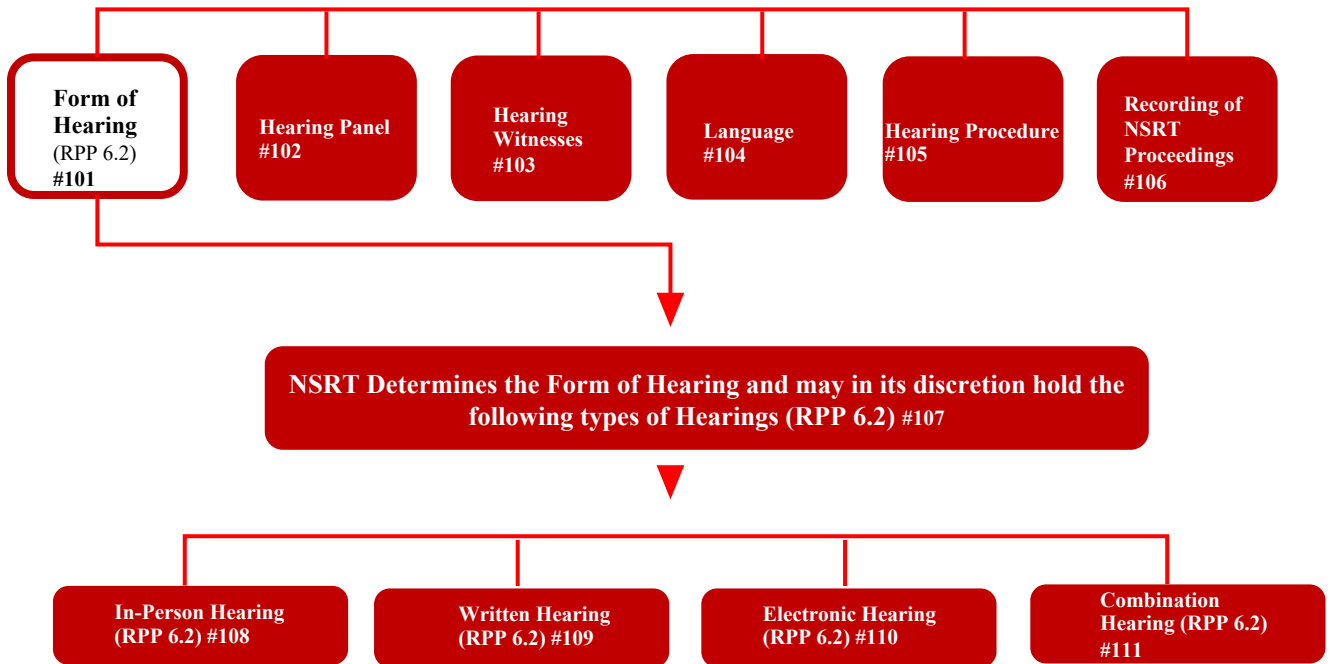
Form of Hearing
(RPP 6.2)
#101

Hearing Panel
#102

Hearing Witnesses
#103

Language
#104

Hearing Procedure
#105

Recording of NSRT Proceedings
#106

NSRT Determines the Form of Hearing and may in its discretion hold the following types of Hearings (RPP 6.2) #107

In-Person Hearing
(RPP 6.2) #108

Written Hearing
(RPP 6.2) #109

Electronic Hearing
(RPP 6.2) #110

Combination Hearing (RPP 6.2)
#111